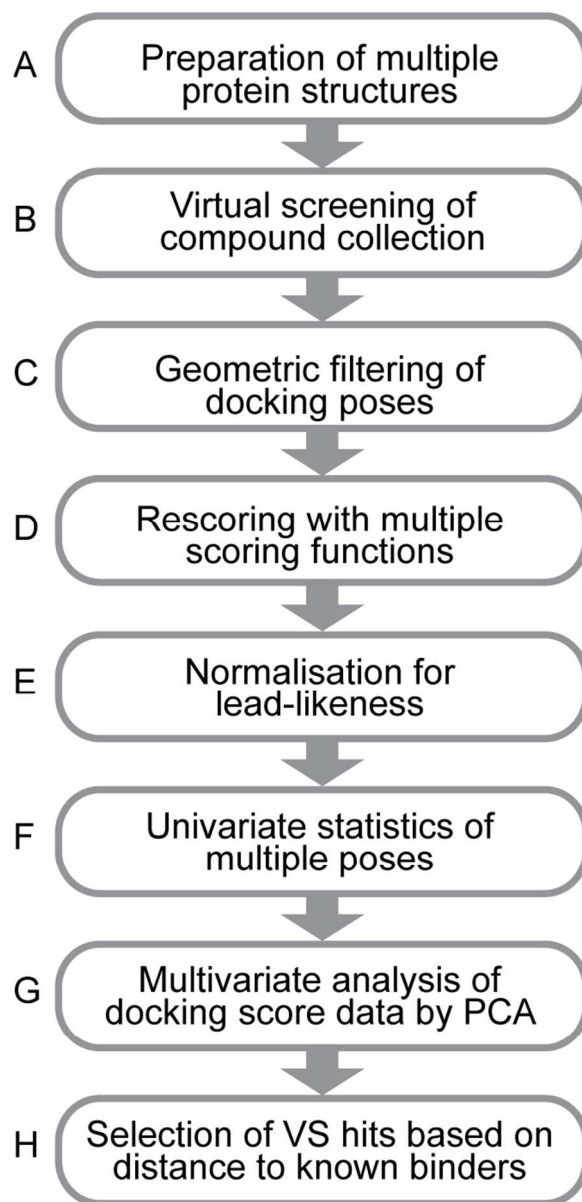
A Preparation of multiple protein structures

B Virtual screening of compound collection

C Geometric filtering of docking poses

D Rescoring with multiple scoring functions

E Normalisation for lead-likeness

F Univariate statistics of multiple poses

G Multivariate analysis of docking score data by PCA

H Selection of VS hits based on distance to known binders